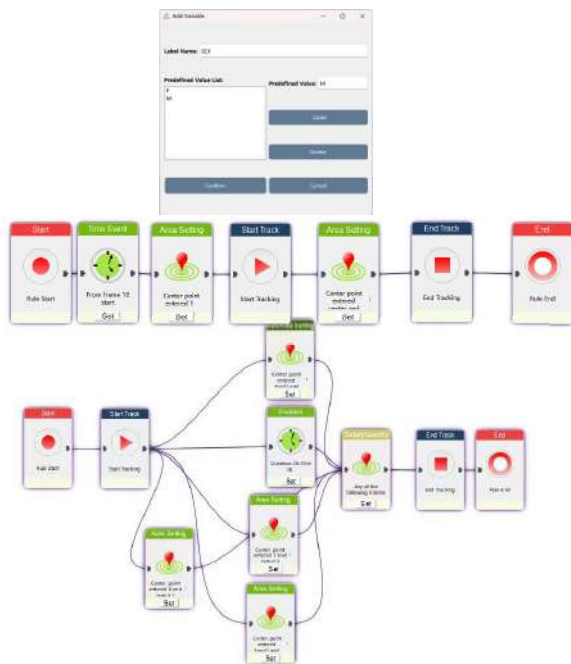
Add Variable

Label Name: SEX

Predefined Value List:
F
M

Predefined Value: M

Upset

Delete

Confirm

Cancel

Start

Rule Start

Time Event

From frame 10 start

Set

Area Setting

Center point entered 1

Set

Start Track

Start Tracking

Area Setting

Center point entered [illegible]

End Track

End Tracking

End

Rule End

Start

Rule Start

Start Track

Start Tracking

Area Setting

Center point entered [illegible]

Duration

Duration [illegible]

Set

Order/Quantity

Any of the following 4 items

Set

End Track

End Tracking

End

Rule end

Area Setting

Center point entered 1 and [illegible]

Set

Area Setting

Center point entered 3 or 4 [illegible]

Set

Area Setting

Center point entered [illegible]

Set